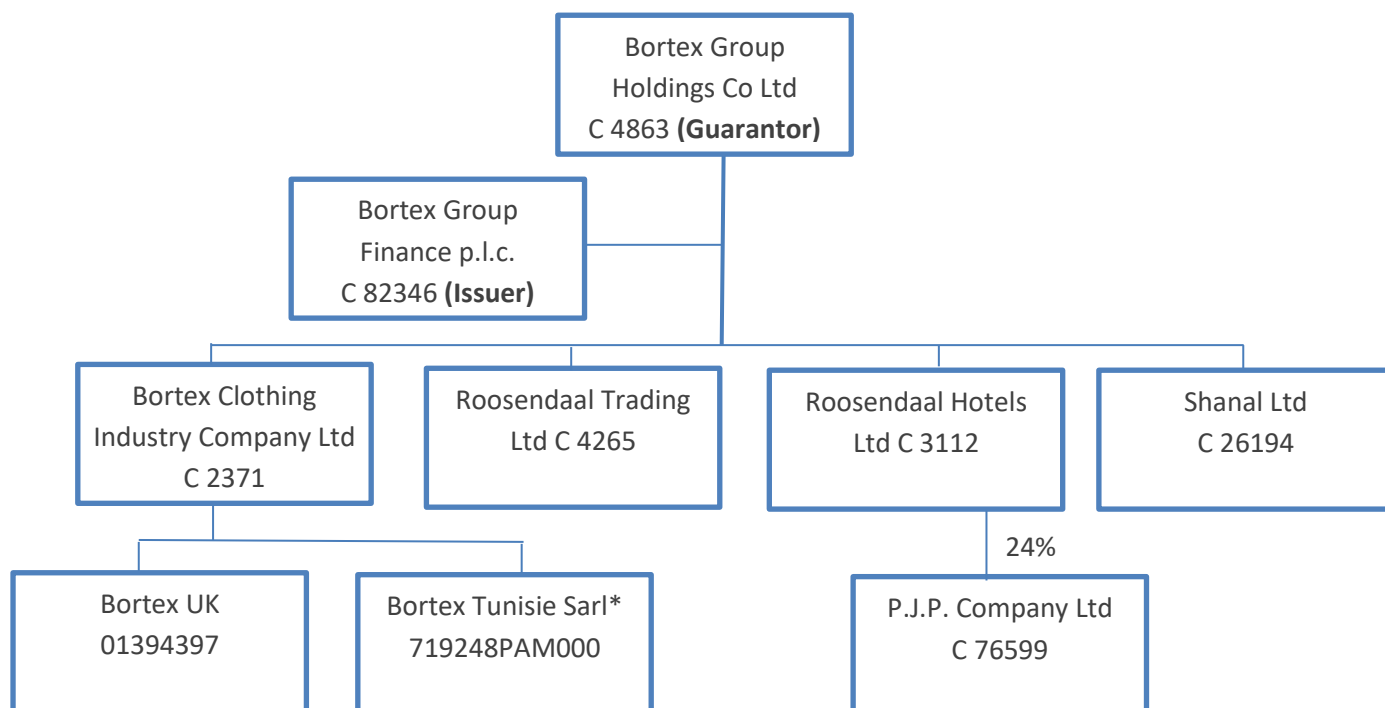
Bortex Group Holdings Co Ltd C 4863 **(Guarantor)**

Bortex Group Finance p.l.c. C 82346 **(Issuer)**

Bortex Clothing Industry Company Ltd C 2371

Roosendaal Trading Ltd C 4265

Roosendaal Hotels Ltd C 3112

Shanal Ltd C 26194

Bortex UK 01394397

Bortex Tunisie Sarl* 719248PAM000

24%

P.J.P. Company Ltd C 76599